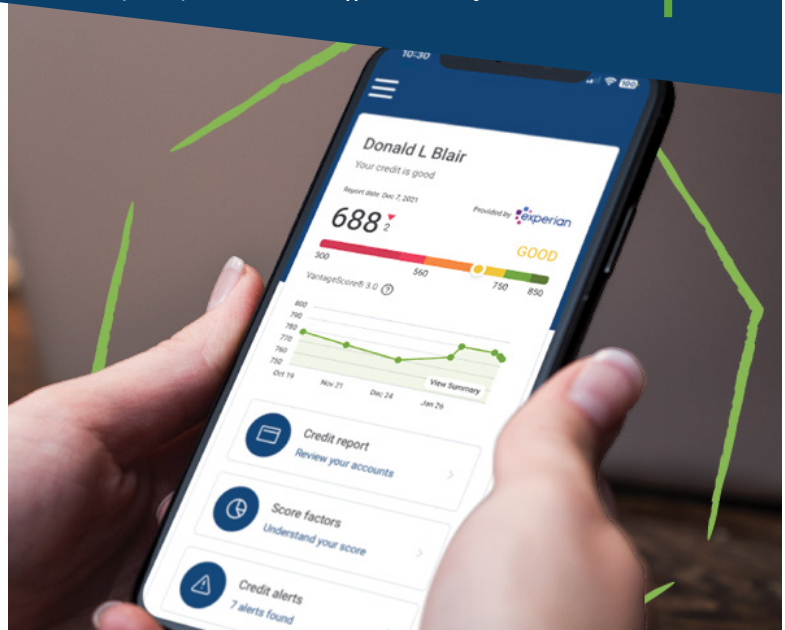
10:30

100

Donald L Blair

Your credit is good

Report date: Dec 7, 2021

688 2

Provided by experian

GOOD

300

560

750

850

VantageScore® 3.0 ?

800

790

780

770

760

750

Oct 19

Nov 21

Dec 24

Jan 26

View Summary

Credit report

Review your accounts

Score factors

Understand your score

Credit alerts

7 alerts found